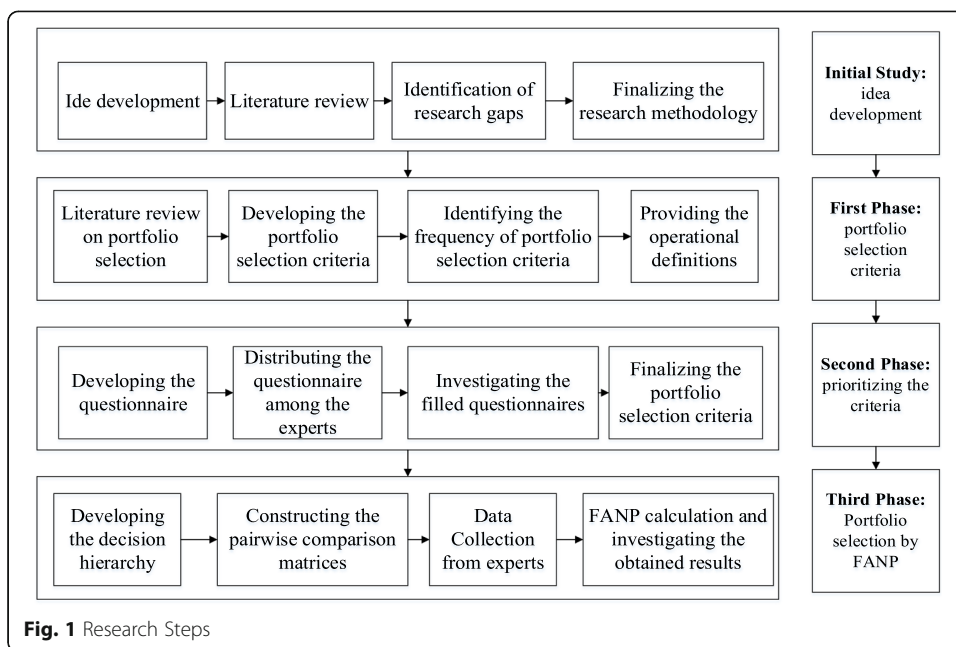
Ide development

Literature review

Identification of research gaps

Finalizing the research methodology

Literature review on portfolio selection

Developing the portfolio selection criteria

Identifying the frequency of portfolio selection criteria

Providing the operational definitions

Developing the questionnaire

Distributing the questionnaire among the experts

Investigating the filled questionnaires

Finalizing the portfolio selection criteria

Developing the decision hierarchy

Constructing the pairwise comparison matrices

Data Collection from experts

FANP calculation and investigating the obtained results

**Initial Study:** idea development

**First Phase:** portfolio selection criteria

**Second Phase:** prioritizing the criteria

**Third Phase:** Portfolio selection by FANP

**Fig. 1** Research Steps